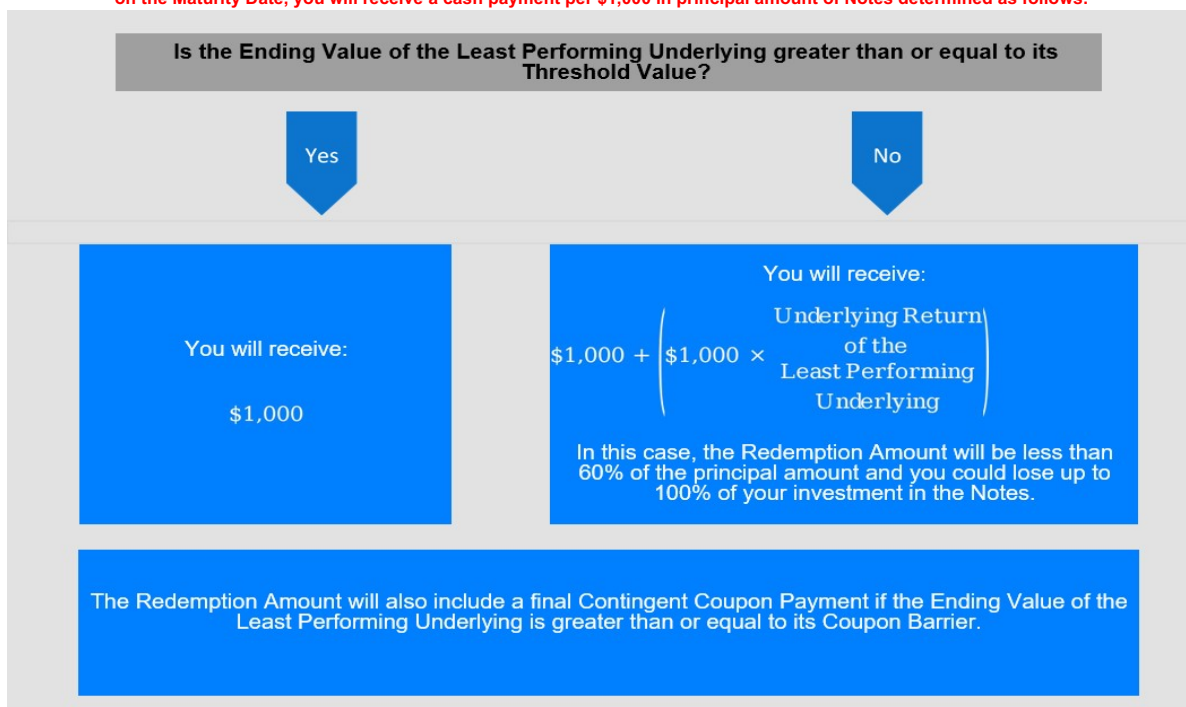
on the Maturity Date, you will receive a cash payment per $1,000 in principal amount of Notes determined as follows:

Is the Ending Value of the Least Performing Underlying greater than or equal to its Threshold Value?

Yes

No

You will receive:

$1,000

You will receive:

$\$1,000 + \left(\$1,000 \times \text{Underlying Return of the Least Performing Underlying}\right)$

In this case, the Redemption Amount will be less than 60% of the principal amount and you could lose up to 100% of your investment in the Notes.

The Redemption Amount will also include a final Contingent Coupon Payment if the Ending Value of the Least Performing Underlying is greater than or equal to its Coupon Barrier.